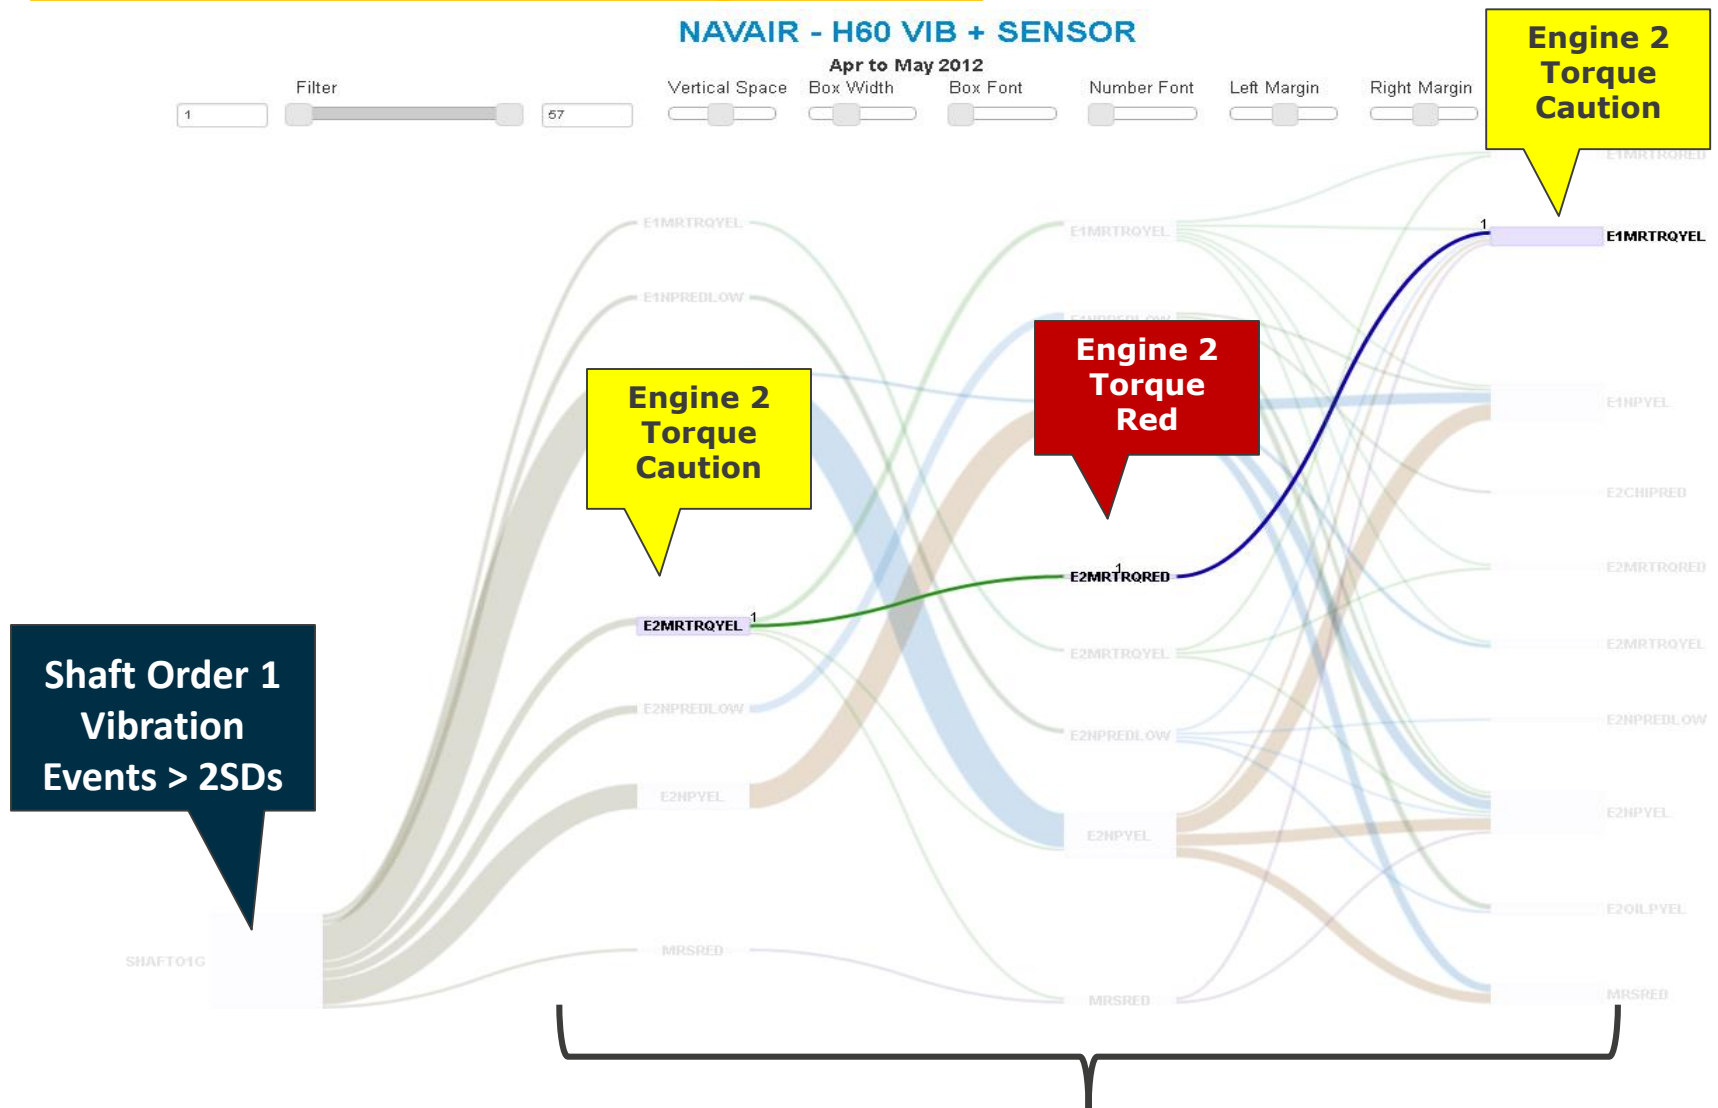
NAVAIR - H60 VIB + SENSOR

Apr to May 2012

Filter

1

57

Vertical Space

Box Width

Box Font

Number Font

Left Margin

Right Margin

Engine 2 Torque Caution

E1MRTRQRED

1

E1MRTRQYEL

E1MRTRQYEL

E1NPREDLOW

E1MRTRQYEL

E1NPREDLOW

Engine 2 Torque Caution

Engine 2 Torque Red

E1NPYEL

E2CHIPRED

1

E2MRTRQRED

E2MRTRQRED

1

E2MRTRQYEL

E2MRTRQYEL

E2MRTRQYEL

Shaft Order 1 Vibration Events > 2SDs

E2NPREDLOW

E2NPREDLOW

E2NPREDLOW

E2NPYEL

E2NPYEL

E2NPYEL

E2OILPYEL

SHAFT01G

MRSRED

MRSRED

MRSRED